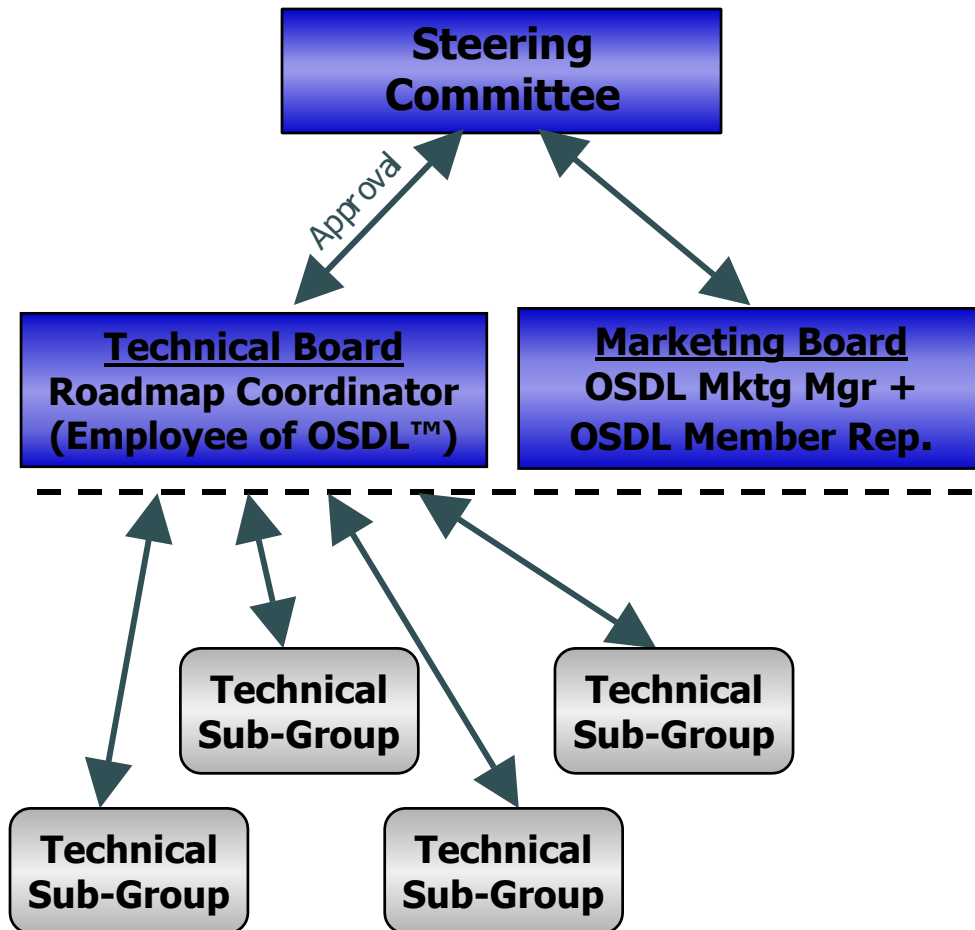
Steering Committee

Approval

Technical Board
Roadmap Coordinator
(Employee of OSDL™)

Marketing Board
OSDL Mktg Mgr +
OSDL Member Rep.

Technical Sub-Group

Technical Sub-Group

Technical Sub-Group

Technical Sub-Group